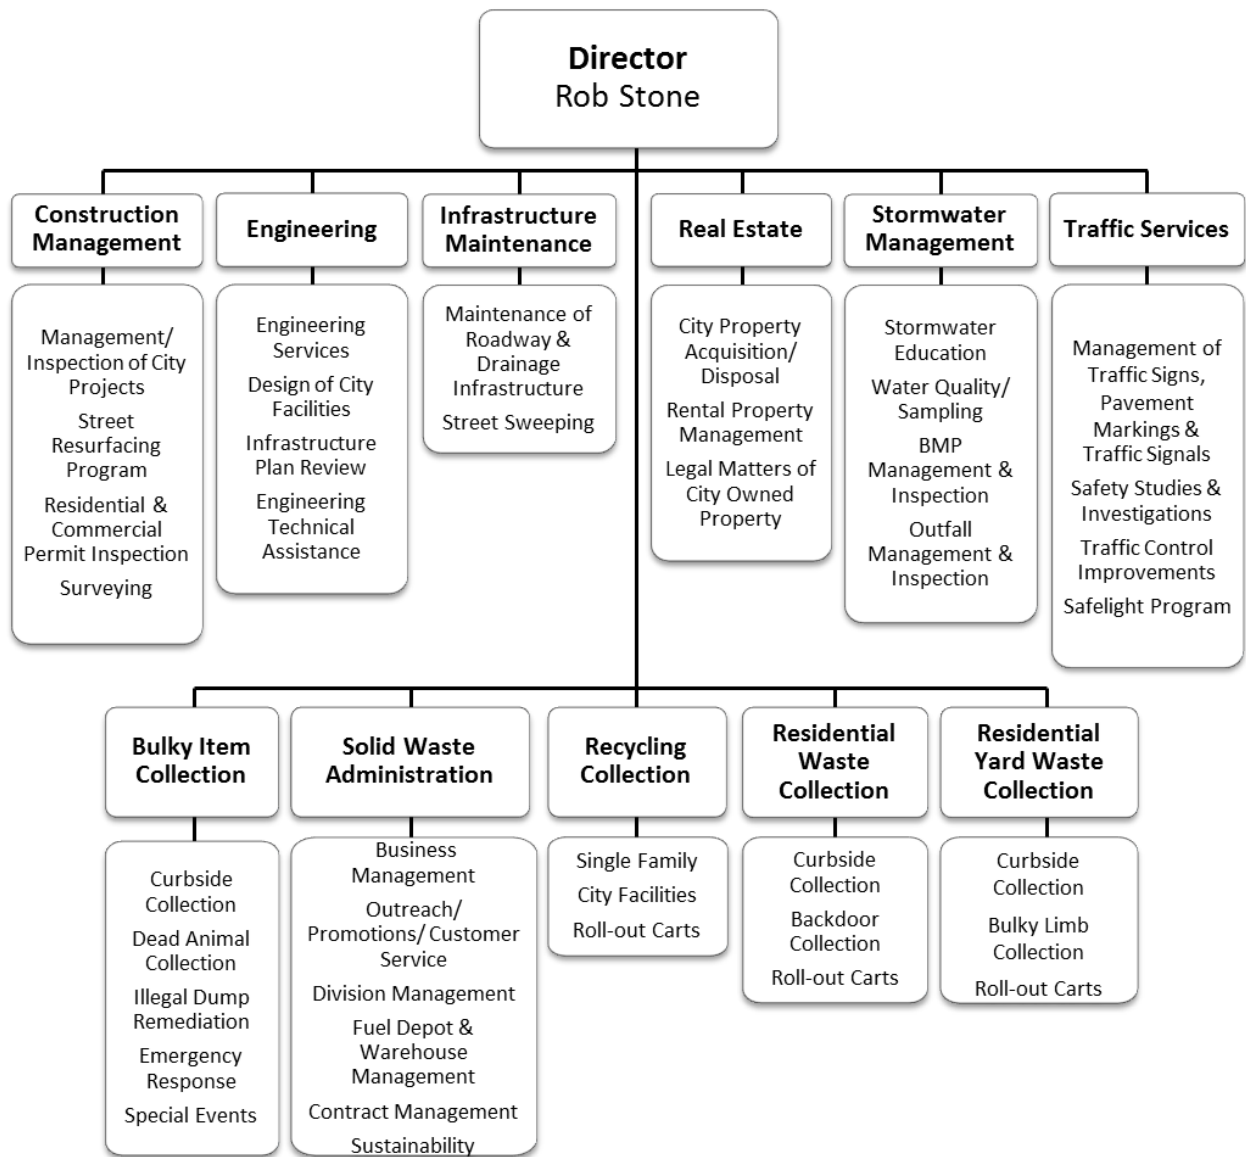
Director
Rob Stone

Construction Management

Management/ Inspection of City Projects

Street Resurfacing Program

Residential & Commercial Permit Inspection

Surveying

Engineering

Engineering Services

Design of City Facilities

Infrastructure Plan Review

Engineering Technical Assistance

Infrastructure Maintenance

Maintenance of Roadway & Drainage Infrastructure

Street Sweeping

Real Estate

City Property Acquisition/ Disposal

Rental Property Management

Legal Matters of City Owned Property

Stormwater Management

Stormwater Education

Water Quality/ Sampling

BMP Management & Inspection

Outfall Management & Inspection

Traffic Services

Management of Traffic Signs, Pavement Markings & Traffic Signals

Safety Studies & Investigations

Traffic Control Improvements

Safelight Program

Bulky Item Collection

Curbside Collection

Dead Animal Collection

Illegal Dump Remediation

Emergency Response

Special Events

Solid Waste Administration

Business Management

Outreach/ Promotions/ Customer Service

Division Management

Fuel Depot & Warehouse Management

Contract Management

Sustainability

Recycling Collection

Single Family

City Facilities

Roll-out Carts

Residential Waste Collection

Curbside Collection

Backdoor Collection

Roll-out Carts

Residential Yard Waste Collection

Curbside Collection

Bulky Limb Collection

Roll-out Carts